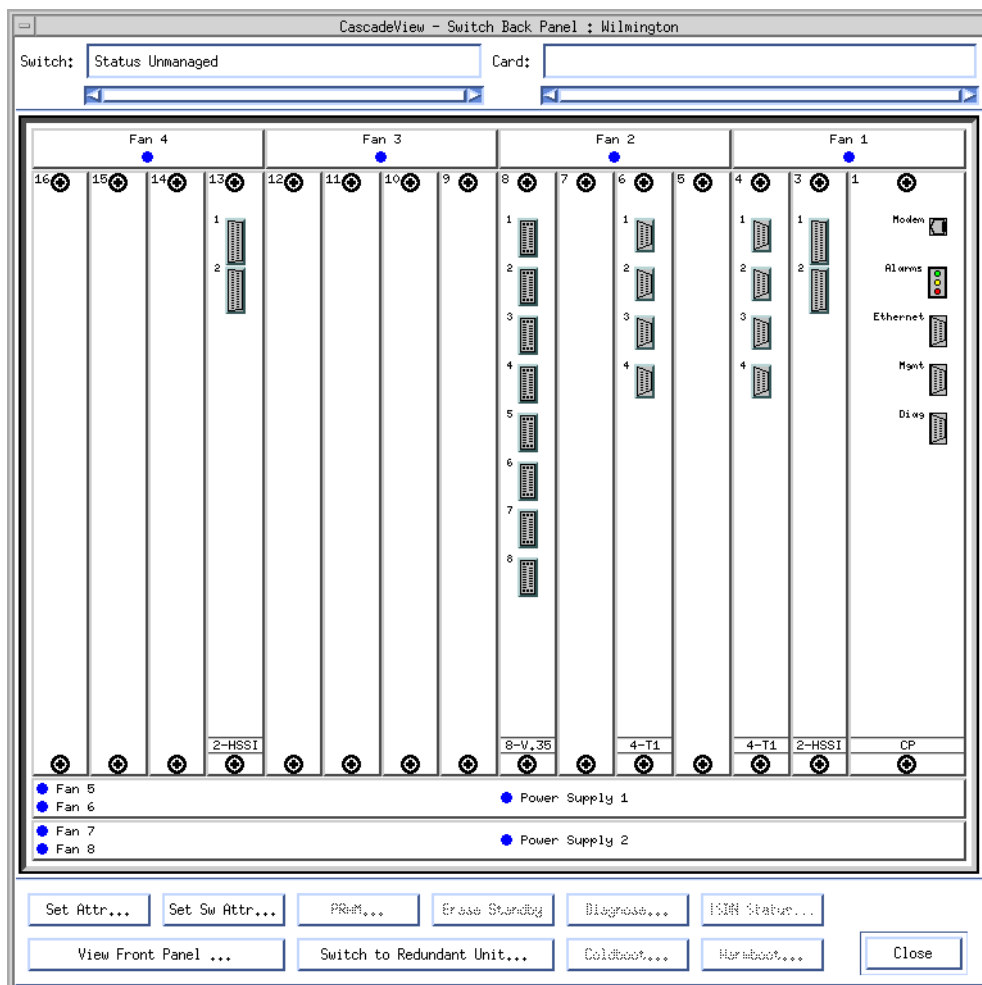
CascadeView - Switch Back Panel : Wilmington

Switch: Status Unmanaged

Card:

Fan 4

Fan 3

Fan 2

Fan 1

16 15 14 13 12 11 10 9 8 7 6 5 4 3 1

1
2

1
2
3
4
5
6
7
8

1
2
3
4

1
2
3
4

1
2

Modem

Alarms

Ethernet

Mgmt

Diag

2-HSSI

8-V.35

4-T1

4-T1

2-HSSI

CP

Fan 5
Fan 6

Power Supply 1

Fan 7
Fan 8

Power Supply 2

Set Attr...

Set Sw Attr...

PRAM...

Erase Standby

Diagnose...

ISDN Status...

View Front Panel ...

Switch to Redundant Unit...

Coldboot...

Warmboot...

Close